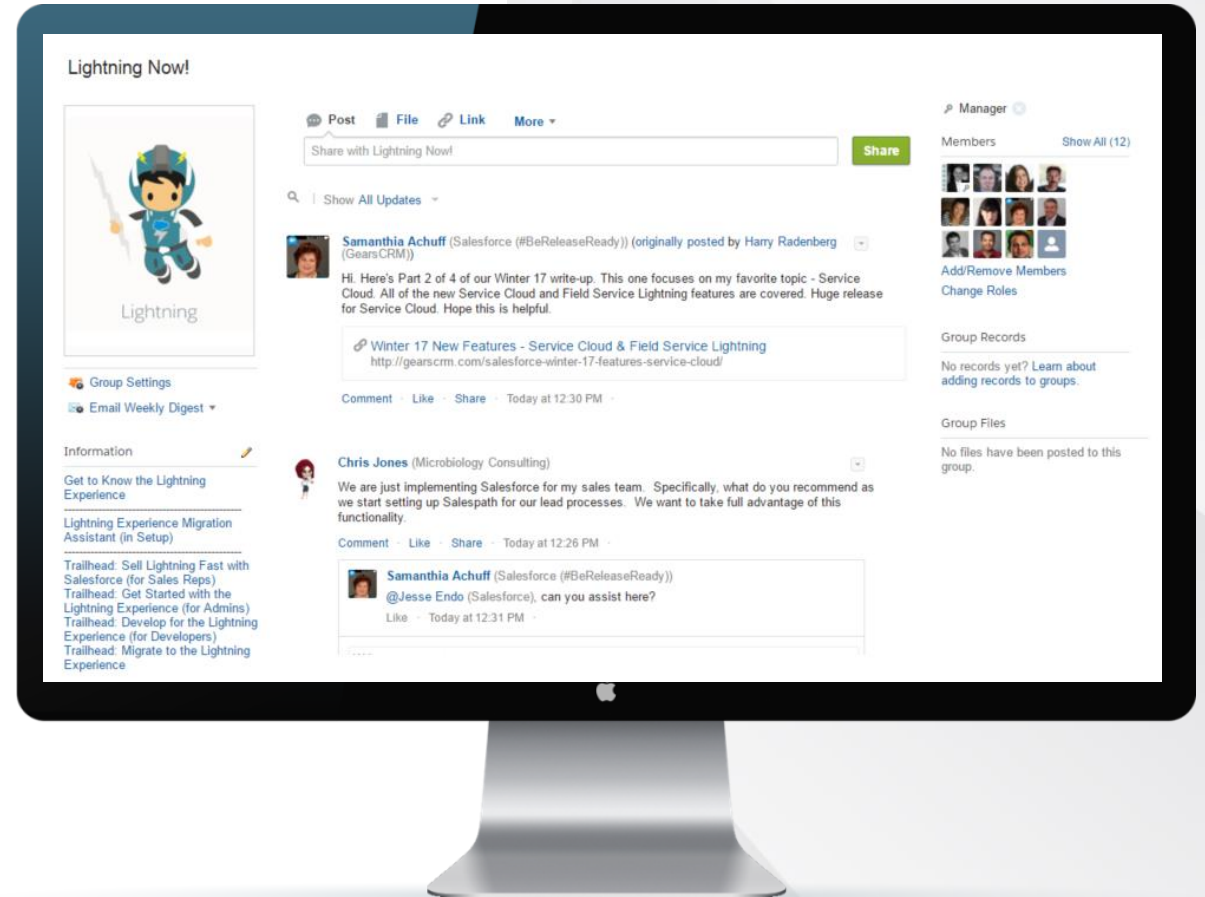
Lightning Now!

Lightning

Group Settings
Email Weekly Digest ▾

Information

Get to Know the Lightning Experience

Lightning Experience Migration Assistant (in Setup)

Trailhead: Sell Lightning Fast with Salesforce (for Sales Reps)
Trailhead: Get Started with the Lightning Experience (for Admins)
Trailhead: Develop for the Lightning Experience (for Developers)
Trailhead: Migrate to the Lightning Experience

Post File Link More ▾

Share with Lightning Now!

Share

Show All Updates

Samanthia Achuff (Salesforce (#BeReleaseReady)) (originally posted by Harry Radenberg (GearsCRM))

Hi. Here's Part 2 of 4 of our Winter 17 write-up. This one focuses on my favorite topic - Service Cloud. All of the new Service Cloud and Field Service Lightning features are covered. Huge release for Service Cloud. Hope this is helpful.

Winter 17 New Features - Service Cloud & Field Service Lightning
http://gearscrm.com/salesforce-winter-17-features-service-cloud/

Comment · Like · Share · Today at 12:30 PM

Chris Jones (Microbiology Consulting)

We are just implementing Salesforce for my sales team. Specifically, what do you recommend as we start setting up Salespath for our lead processes. We want to take full advantage of this functionality.

Comment · Like · Share · Today at 12:26 PM

Samanthia Achuff (Salesforce (#BeReleaseReady))
@Jesse Endo (Salesforce), can you assist here?
Like · Today at 12:31 PM

Manager

Members Show All (12)

Add/Remove Members
Change Roles

Group Records

No records yet? Learn about adding records to groups.

Group Files

No files have been posted to this group.